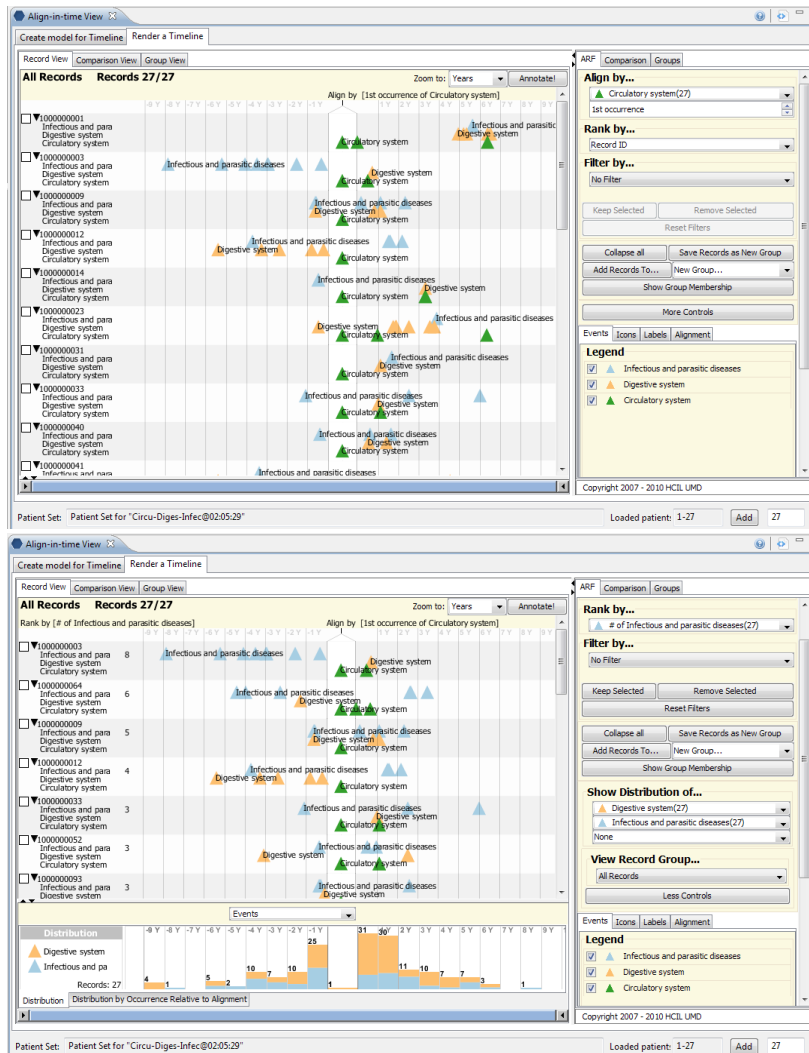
Align-in-time View

Create model for Timeline | Render a Timeline

Record View | Comparison View | Group View

All Records Records 27/27

Zoom to: Years | Annotate!

Align by [1st occurrence of Circulatory system]

-9 Y -8 Y -7 Y -6 Y -5 Y -4 Y -3 Y -2 Y -1 Y 1 Y 2 Y 3 Y 4 Y 5 Y 6 Y 7 Y 8 Y 9 Y

1000000001
Infectious and para
Digestive system
Circulatory system
Infectious and parasitic
Digestive system
Circulatory system

1000000003
Infectious and para
Digestive system
Circulatory system
Infectious and parasitic diseases
Digestive system
Circulatory system

1000000009
Infectious and para
Digestive system
Circulatory system
Infectious and parasitic diseases
Digestive system
Circulatory system

1000000012
Infectious and para
Digestive system
Circulatory system
Infectious and parasitic diseases
Digestive system
Circulatory system

1000000014
Infectious and para
Digestive system
Circulatory system
Infectious and parasitic diseases
Digestive system
Circulatory system

1000000023
Infectious and para
Digestive system
Circulatory system
Infectious and parasitic diseases
Digestive system
Circulatory system

1000000031
Infectious and para
Digestive system
Circulatory system
Infectious and parasitic diseases
Digestive system
Circulatory system

1000000033
Infectious and para
Digestive system
Circulatory system
Infectious and parasitic diseases
Digestive system
Circulatory system

1000000040
Infectious and para
Digestive system
Circulatory system
Infectious and parasitic diseases
Digestive system
Circulatory system

1000000041
Infectious and para
Infectious and parasitic diseases

ARF | Comparison | Groups

Align by...
Circulatory system(27)
1st occurrence

Rank by...
Record ID

Filter by...
No Filter

Keep Selected | Remove Selected
Reset Filters

Collapse all | Save Records as New Group
Add Records To... | New Group...
Show Group Membership

More Controls

Events | Icons | Labels | Alignment

Legend
Infectious and parasitic diseases
Digestive system
Circulatory system

Copyright 2007 - 2010 HCIL UMD

Patient Set: Patient Set for "Circu-Diges-Infec@02:05:29"
Loaded patient: 1-27 | Add | 27

Align-in-time View

Create model for Timeline | Render a Timeline

Record View | Comparison View | Group View

All Records Records 27/27

Zoom to: Years | Annotate!

Rank by [# of Infectious and parasitic diseases]
Align by [1st occurrence of Circulatory system]

-9 Y -8 Y -7 Y -6 Y -5 Y -4 Y -3 Y -2 Y -1 Y 1 Y 2 Y 3 Y 4 Y 5 Y 6 Y 7 Y 8 Y 9 Y

1000000003 8
Infectious and para
Digestive system
Circulatory system
Infectious and parasitic diseases
Digestive system
Circulatory system

1000000064 6
Infectious and para
Digestive system
Circulatory system
Infectious and parasitic diseases
Digestive system
Circulatory system

1000000009 5
Infectious and para
Digestive system
Circulatory system
Infectious and parasitic diseases
Digestive system
Circulatory system

1000000012 4
Infectious and para
Digestive system
Circulatory system
Infectious and parasitic diseases
Digestive system
Circulatory system

1000000033 3
Infectious and para
Digestive system
Circulatory system
Infectious and parasitic diseases
Digestive system
Circulatory system

1000000052 3
Infectious and para
Digestive system
Circulatory system
Infectious and parasitic diseases
Digestive system
Circulatory system

1000000093 3
Infectious and para
Digestive system
Infectious and parasitic diseases
Digestive system

Events

Distribution
Digestive system
Infectious and pa
Records: 27

-9 Y -8 Y -7 Y -6 Y -5 Y -4 Y -3 Y -2 Y -1 Y 1 Y 2 Y 3 Y 4 Y 5 Y 6 Y 7 Y 8 Y 9 Y

4 1 5 2 10 7 10 25 31 30 11 7 7 3 1

Distribution | Distribution by Occurrence Relative to Alignment

ARF | Comparison | Groups

Rank by...
# of Infectious and parasitic diseases(27)

Filter by...
No Filter

Keep Selected | Remove Selected
Reset Filters

Collapse all | Save Records as New Group
Add Records To... | New Group...
Show Group Membership

Show Distribution of...
Digestive system(27)
Infectious and parasitic diseases(27)
None

View Record Group...
All Records

Less Controls

Events | Icons | Labels | Alignment

Legend
Infectious and parasitic diseases
Digestive system
Circulatory system

Copyright 2007 - 2010 HCIL UMD

Patient Set: Patient Set for "Circu-Diges-Infec@02:05:29"
Loaded patient: 1-27 | Add | 27